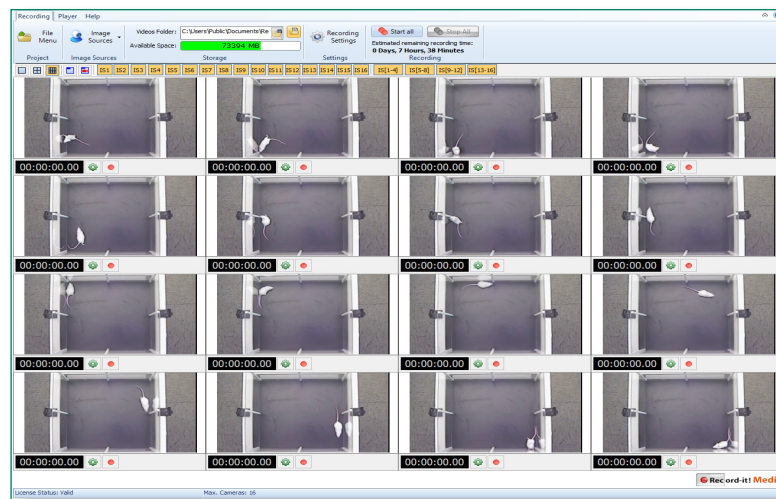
Recording Player Help

File Menu
Project
Image Sources
Image Sources
Videos Folder: C:\Users\Public\Documents\Re
Available Space: 73394 MB
Storage
Recording Settings
Settings
Start all
Stop All
Estimated remaining recording time: 0 Days, 7 Hours, 38 Minutes
Recording

IS1 IS2 IS3 IS4 IS5 IS6 IS7 IS8 IS9 IS10 IS11 IS12 IS13 IS14 IS15 IS16 IS[1-4] IS[5-8] IS[9-12] IS[13-16]

00:00:00.00
00:00:00.00
00:00:00.00
00:00:00.00
00:00:00.00
00:00:00.00
00:00:00.00
00:00:00.00
00:00:00.00
00:00:00.00
00:00:00.00
00:00:00.00
00:00:00.00
00:00:00.00
00:00:00.00
00:00:00.00

Record-it! Medi

License Status: Valid
Max. Cameras: 16